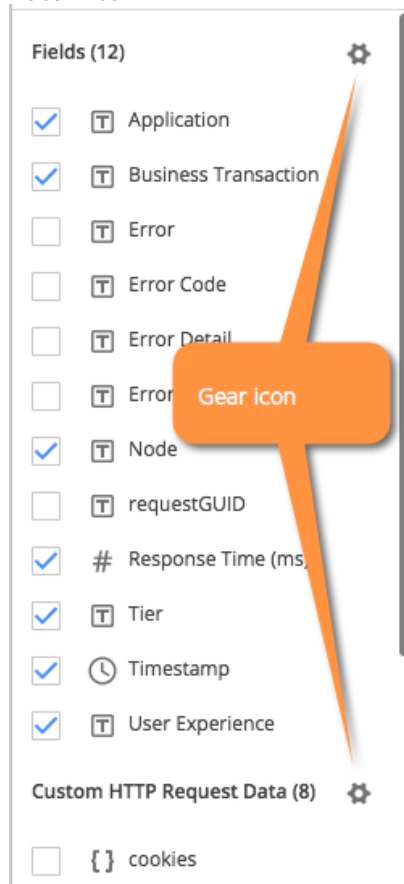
Fields (12)

T Application

T Business Transaction

T Error

T Error Code

T Error Detail

T Error

Gear icon

T Node

T requestGUID

# Response Time (ms)

T Tier

Timestamp

T User Experience

Custom HTTP Request Data (8)

{ } cookies